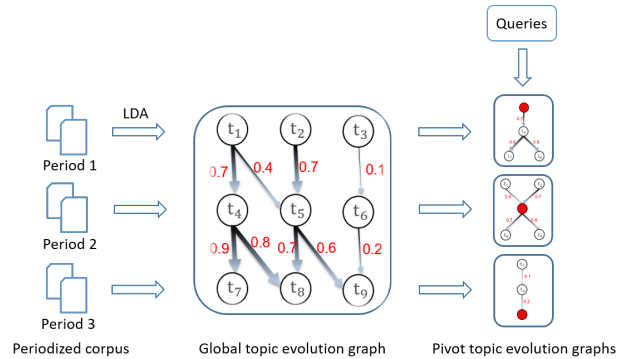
Queries

LDA

Period 1

Period 2

Period 3

$t_1$ $t_2$ $t_3$

0.7 0.4 0.7 0.1

$t_4$ $t_5$ $t_6$

0.9 0.8 0.7 0.6 0.2

$t_7$ $t_8$ $t_9$

Periodized corpus

Global topic evolution graph

Pivot topic evolution graphs